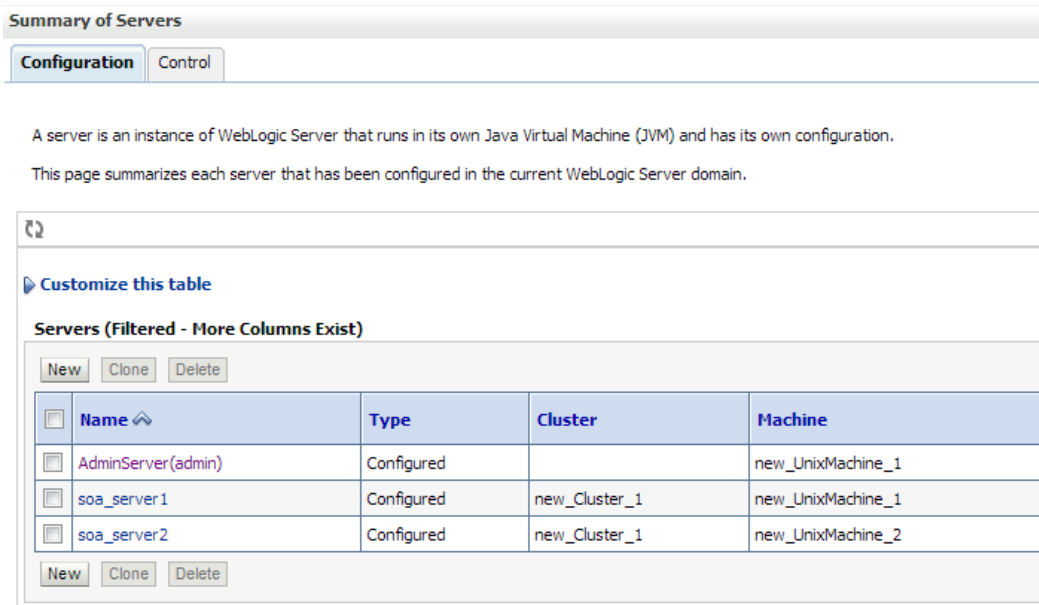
Summary of Servers

Configuration Control

A server is an instance of WebLogic Server that runs in its own Java Virtual Machine (JVM) and has its own configuration.

This page summarizes each server that has been configured in the current WebLogic Server domain.

Customize this table

Servers (Filtered - More Columns Exist)

New Clone Delete

| | Name | Type | Cluster | Machine |
|---|---|---|---|---|
| | AdminServer(admin) | Configured | | new_UnixMachine_1 |
| | soa_server1 | Configured | new_Cluster_1 | new_UnixMachine_1 |
| | soa_server2 | Configured | new_Cluster_1 | new_UnixMachine_2 |

New Clone Delete